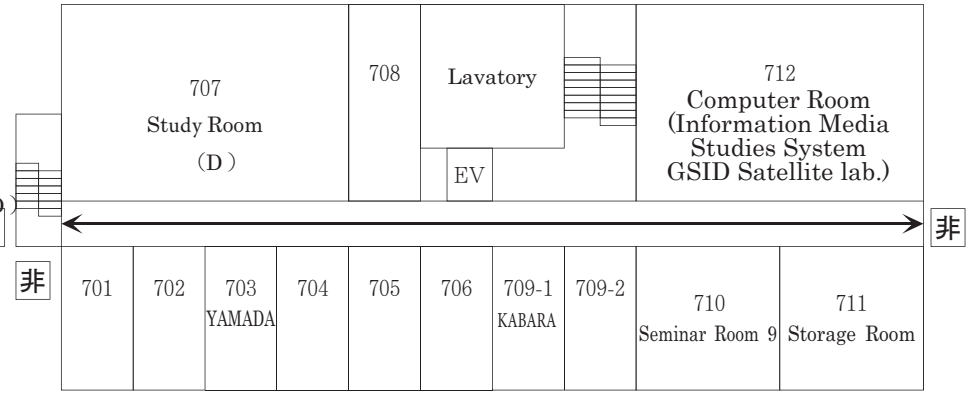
707
Study Room
(D)

708

Lavatory

EV

712
Computer Room
(Information Media Studies System GSID Satellite lab.)

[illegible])

非

非

701

702

703
YAMADA

704

705

706

709-1
KABARA

709-2

710
Seminar Room 9

711
Storage Room